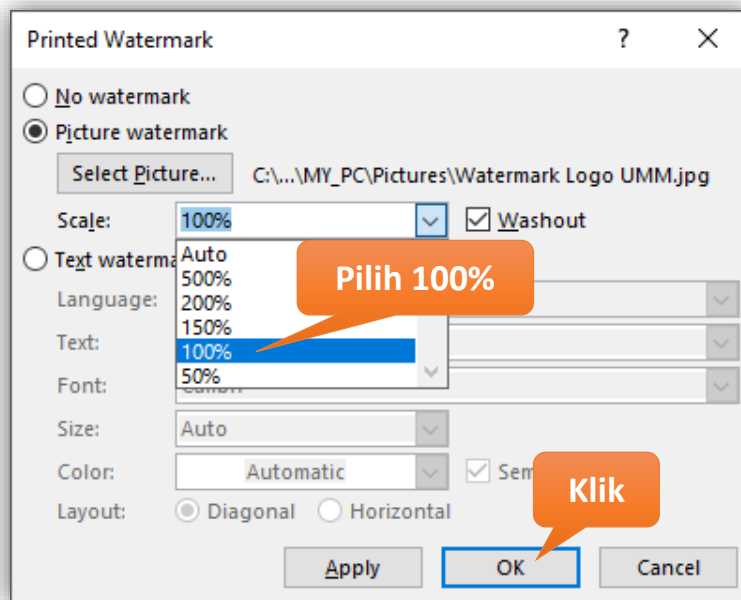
Printed Watermark ? ✕

No watermark
Picture watermark
Select Picture... C:\...\MY_PC\Pictures\Watermark Logo UMM.jpg
Scale: 100% Washout
Text waterma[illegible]
Auto
500%
200%
150%
100%
50%
Pilih 100%
Language:
Text:
Font: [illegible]
Size: Auto
Color: Automatic Sem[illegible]
Layout: Diagonal Horizontal
Klik
Apply OK Cancel